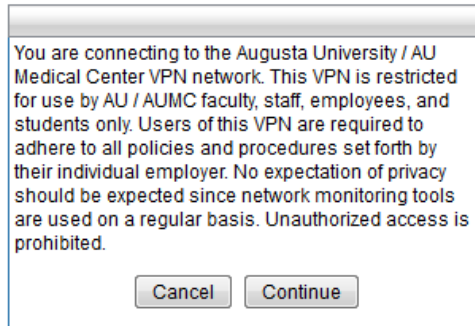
You are connecting to the Augusta University / AU Medical Center VPN network. This VPN is restricted for use by AU / AUMC faculty, staff, employees, and students only. Users of this VPN are required to adhere to all policies and procedures set forth by their individual employer. No expectation of privacy should be expected since network monitoring tools are used on a regular basis. Unauthorized access is prohibited.

Cancel Continue